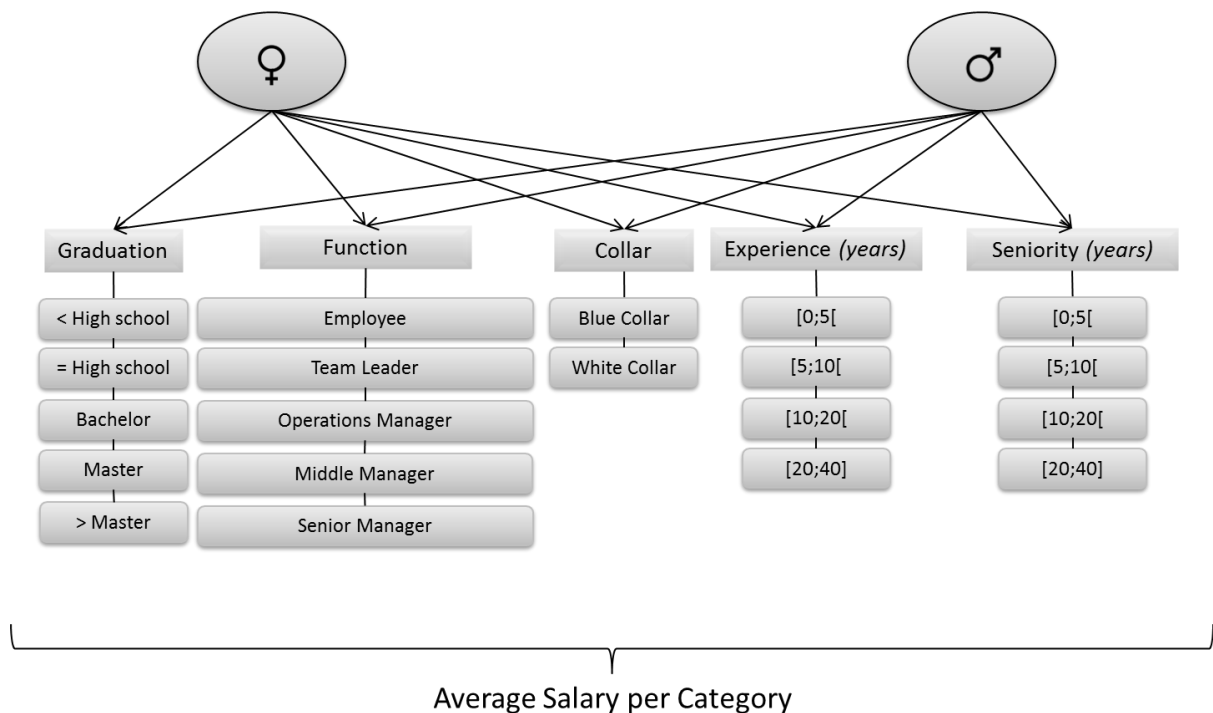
♀

♂

Graduation

< High school

= High school

Bachelor

Master

> Master

Function

Employee

Team Leader

Operations Manager

Middle Manager

Senior Manager

Collar

Blue Collar

White Collar

Experience *(years)*

[0;5[

[5;10[

[10;20[

[20;40]

Seniority *(years)*

[0;5[

[5;10[

[10;20[

[20;40]

Average Salary per Category